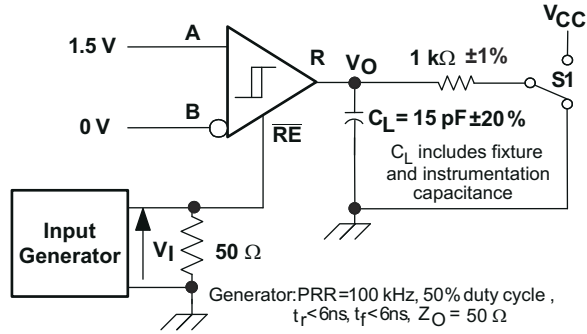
$V_{CC}$

1.5 V

A

R

$V_O$

1 k$\Omega$ ±1%

S1

B

0 V

$\overline{RE}$

$C_L$ = 15 pF ±20 %

$C_L$ includes fixture and instrumentation capacitance

Input Generator

$V_I$

50 $\Omega$

Generator: PRR = 100 kHz, 50% duty cycle, $t_r$ < 6ns, $t_f$ < 6ns, $Z_O$ = 50 $\Omega$